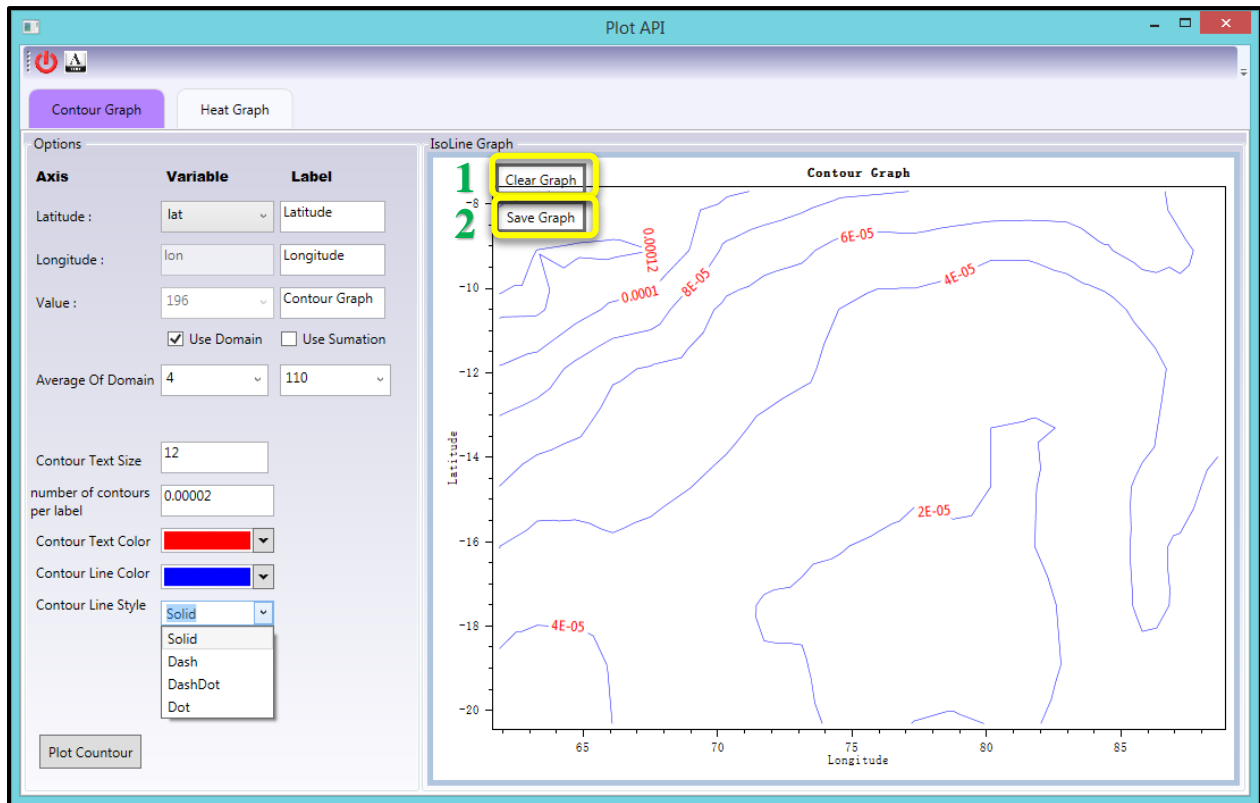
Plot API

Contour Graph

Heat Graph

Options

Axis | Variable | Label

Latitude : lat Latitude

Longitude : lon Longitude

Value : 196 Contour Graph

Use Domain

Use Sumation

Average Of Domain 4 110

Contour Text Size 12

number of contours per label 0.00002

Contour Text Color

Contour Line Color

Contour Line Style Solid

Solid
Dash
DashDot
Dot

Plot Countour

IsoLine Graph

1 Clear Graph

2 Save Graph

Contour Graph

0.00012
6E-05
8E-05
0.0001
4E-05
2E-05
4E-05

-8
-10
-12
-14
-16
-18
-20

Latitude

65
70
75
80
85

Longitude